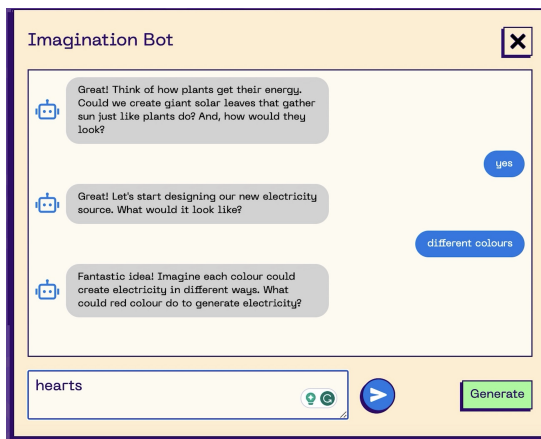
Imagination Bot

Great! Think of how plants get their energy. Could we create giant solar leaves that gather sun just like plants do? And, how would they look?

yes

Great! Let's start designing our new electricity source. What would it look like?

different colours

Fantastic idea! Imagine each colour could create electricity in different ways. What could red colour do to generate electricity?

hearts

Generate